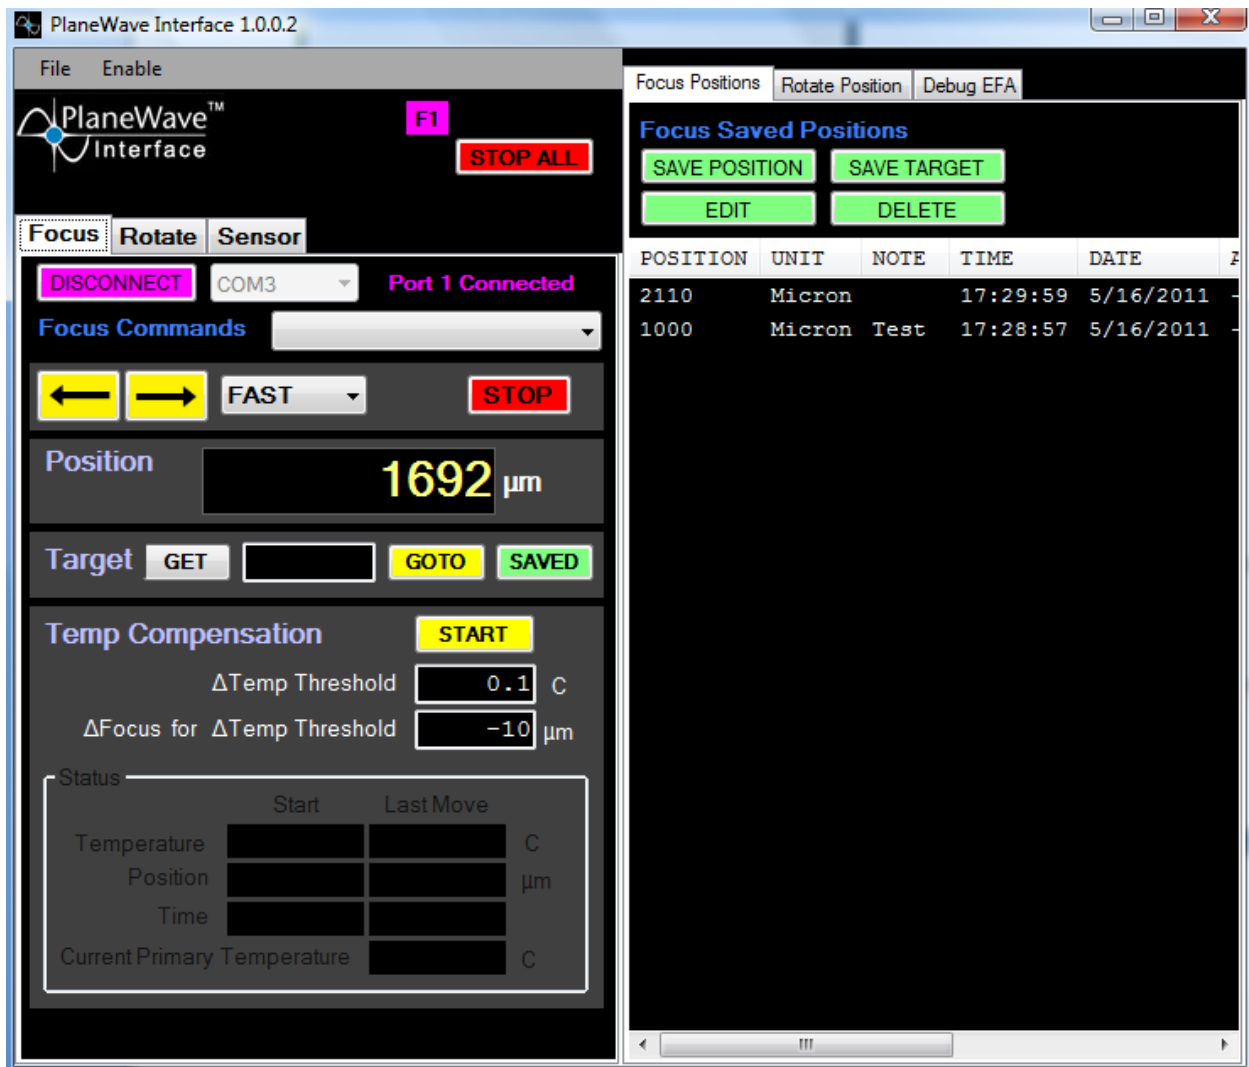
PlaneWave Interface 1.0.0.2

File Enable

PlaneWave™ Interface

F1

STOP ALL

Focus Rotate Sensor

DISCONNECT COM3 Port 1 Connected

Focus Commands

FAST STOP

Position 1692 µm

Target GET GOTO SAVED

Temp Compensation START

ΔTemp Threshold 0.1 C

ΔFocus for ΔTemp Threshold -10 µm

Status

Start Last Move

Temperature C

Position µm

Time

Current Primary Temperature C

Focus Positions Rotate Position Debug EFA

Focus Saved Positions

SAVE POSITION SAVE TARGET

EDIT DELETE

| POSITION | UNIT | NOTE | TIME | DATE |
|---|---|---|---|---|
| 2110 | Micron | | 17:29:59 | 5/16/2011 |
| 1000 | Micron | Test | 17:28:57 | 5/16/2011 |